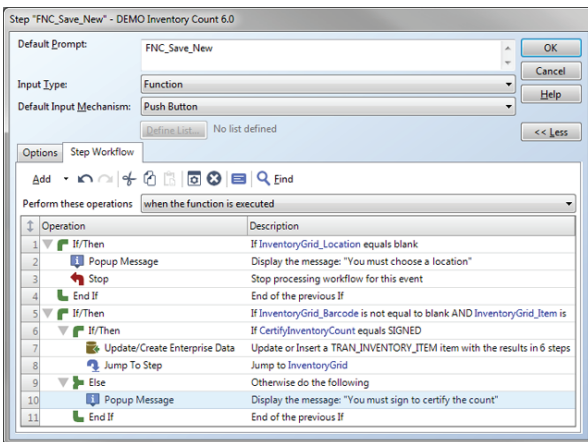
Step "FNC_Save_New" - DEMO Inventory Count 6.0

Default Prompt: FNC_Save_New

OK

Cancel

Help

<< Less

Input Type: Function

Default Input Mechanism: Push Button

Define List... No list defined

Options | Step Workflow

Add | Find

Perform these operations: when the function is executed

| | Operation | Description |
|---|---|---|
| 1 | If/Then | If InventoryGrid_Location equals blank |
| 2 | Popup Message | Display the message: "You must choose a location" |
| 3 | Stop | Stop processing workflow for this event |
| 4 | End If | End of the previous If |
| 5 | If/Then | If InventoryGrid_Barcode is not equal to blank AND InventoryGrid_Item is |
| 6 | If/Then | If CertifyInventoryCount equals SIGNED |
| 7 | Update/Create Enterprise Data | Update or Insert a TRAN_INVENTORY_ITEM item with the results in 6 steps |
| 8 | Jump To Step | Jump to InventoryGrid |
| 9 | Else | Otherwise do the following |
| 10 | Popup Message | Display the message: "You must sign to certify the count" |
| 11 | End If | End of the previous If |